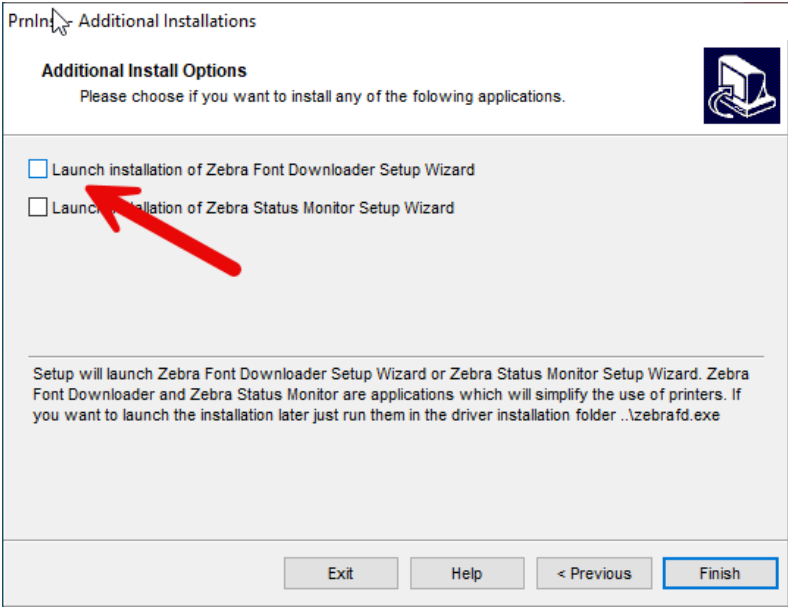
PrnIn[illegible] Additional Installations

Additional Install Options
Please choose if you want to install any of the folowing applications.

Launch installation of Zebra Font Downloader Setup Wizard

Launc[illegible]allation of Zebra Status Monitor Setup Wizard

Setup will launch Zebra Font Downloader Setup Wizard or Zebra Status Monitor Setup Wizard. Zebra Font Downloader and Zebra Status Monitor are applications which will simplify the use of printers. If you want to launch the installation later just run them in the driver installation folder ..\zebrafd.exe

Exit
Help
< Previous
Finish